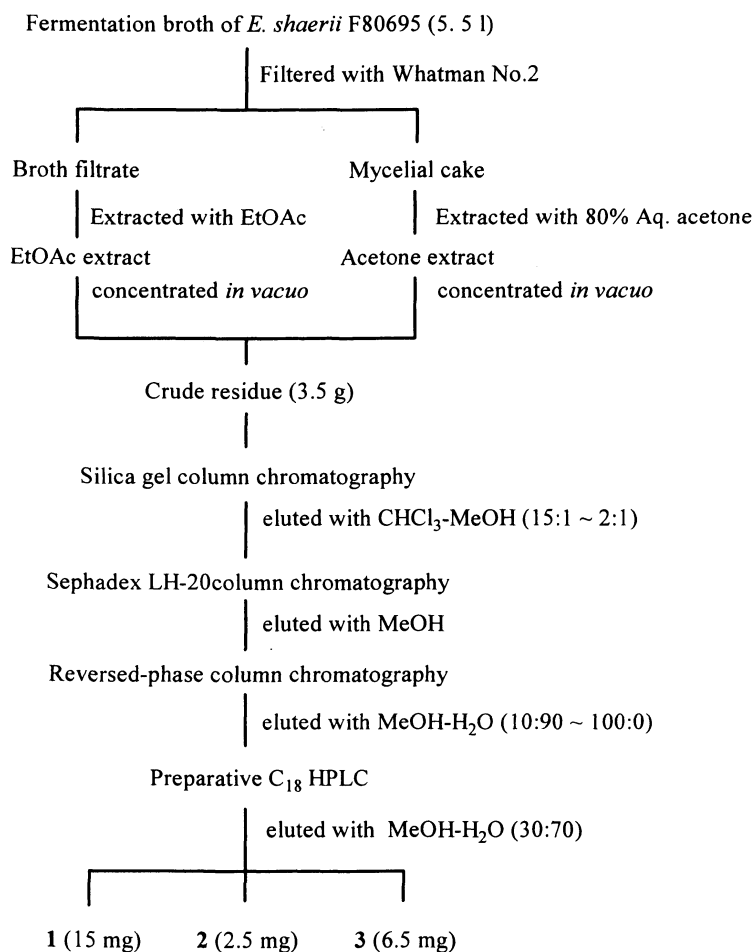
Fermentation broth of *E. shaerii* F80695 (5. 5 l)

Filtered with Whatman No.2

Broth filtrate

Extracted with EtOAc

EtOAc extract

concentrated *in vacuo*

Mycelial cake

Extracted with 80% Aq. acetone

Acetone extract

concentrated *in vacuo*

Crude residue (3.5 g)

Silica gel column chromatography

eluted with $CHCl_3$-MeOH (15:1 ~ 2:1)

Sephadex LH-20column chromatography

eluted with MeOH

Reversed-phase column chromatography

eluted with MeOH-$H_2O$ (10:90 ~ 100:0)

Preparative $C_{18}$ HPLC

eluted with MeOH-$H_2O$ (30:70)

**1** (15 mg) **2** (2.5 mg) **3** (6.5 mg)